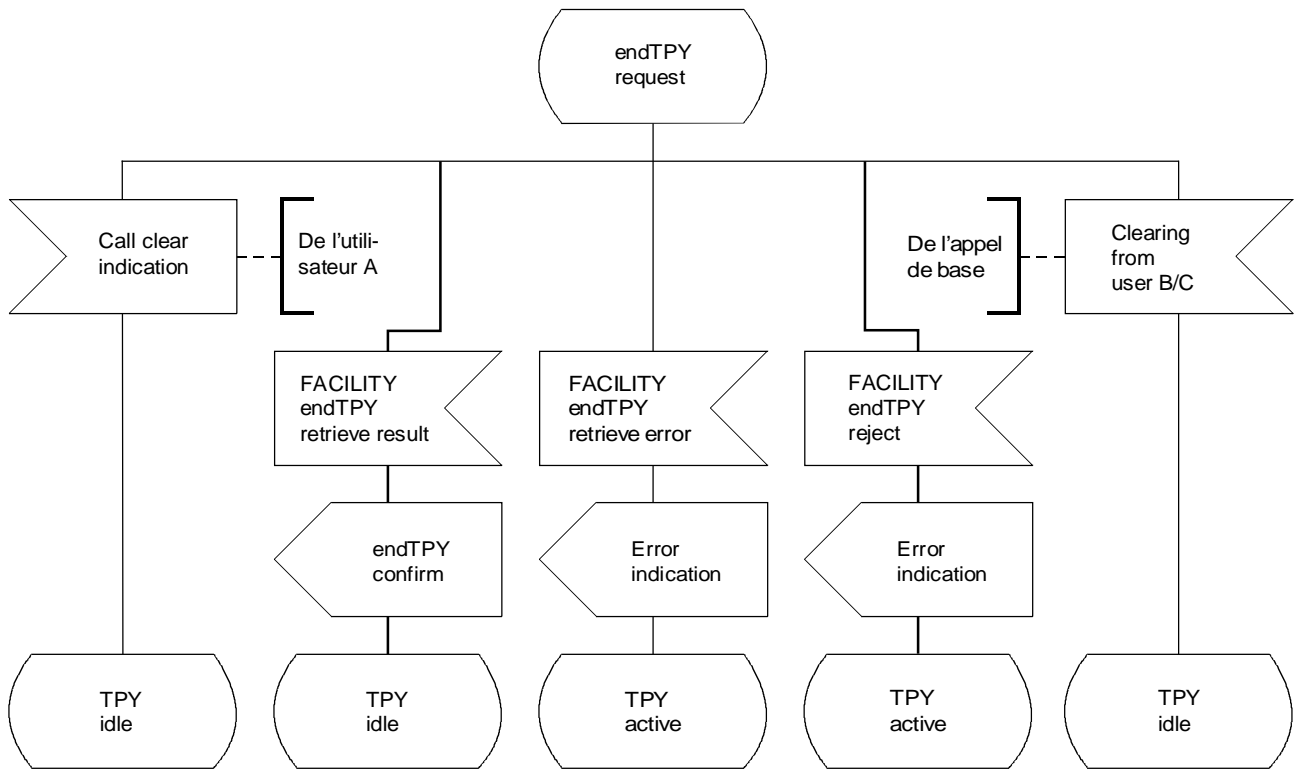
endTPY request

Call clear indication

De l'utilisateur A

De l'appel de base

Clearing from user B/C

FACILITY endTPY retrieve result

FACILITY endTPY retrieve error

FACILITY endTPY reject

endTPY confirm

Error indication

Error indication

TPY idle

TPY idle

TPY active

TPY active

TPY idle